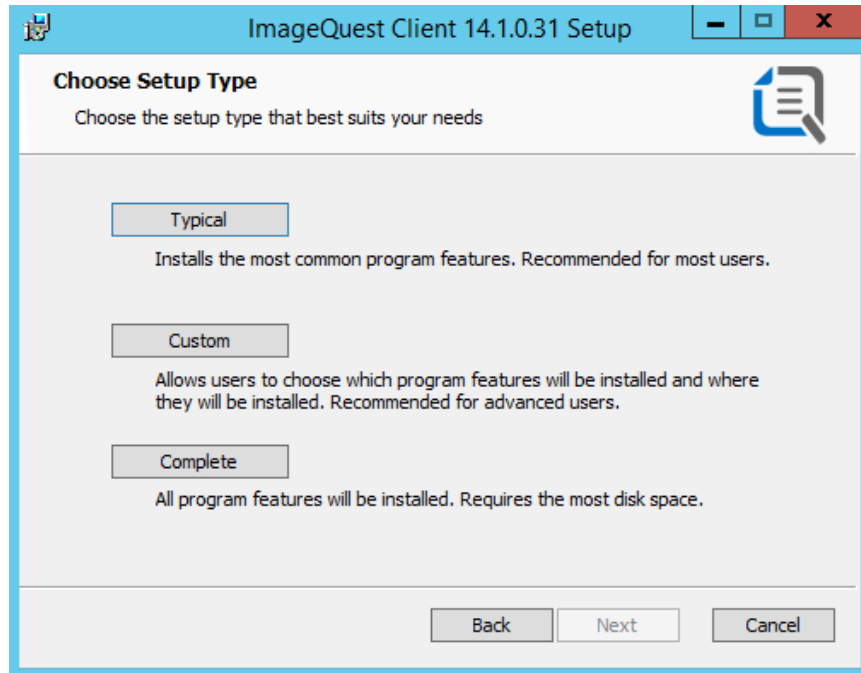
ImageQuest Client 14.1.0.31 Setup

Choose Setup Type

Choose the setup type that best suits your needs

Typical

Installs the most common program features. Recommended for most users.

Custom

Allows users to choose which program features will be installed and where they will be installed. Recommended for advanced users.

Complete

All program features will be installed. Requires the most disk space.

Back Next Cancel